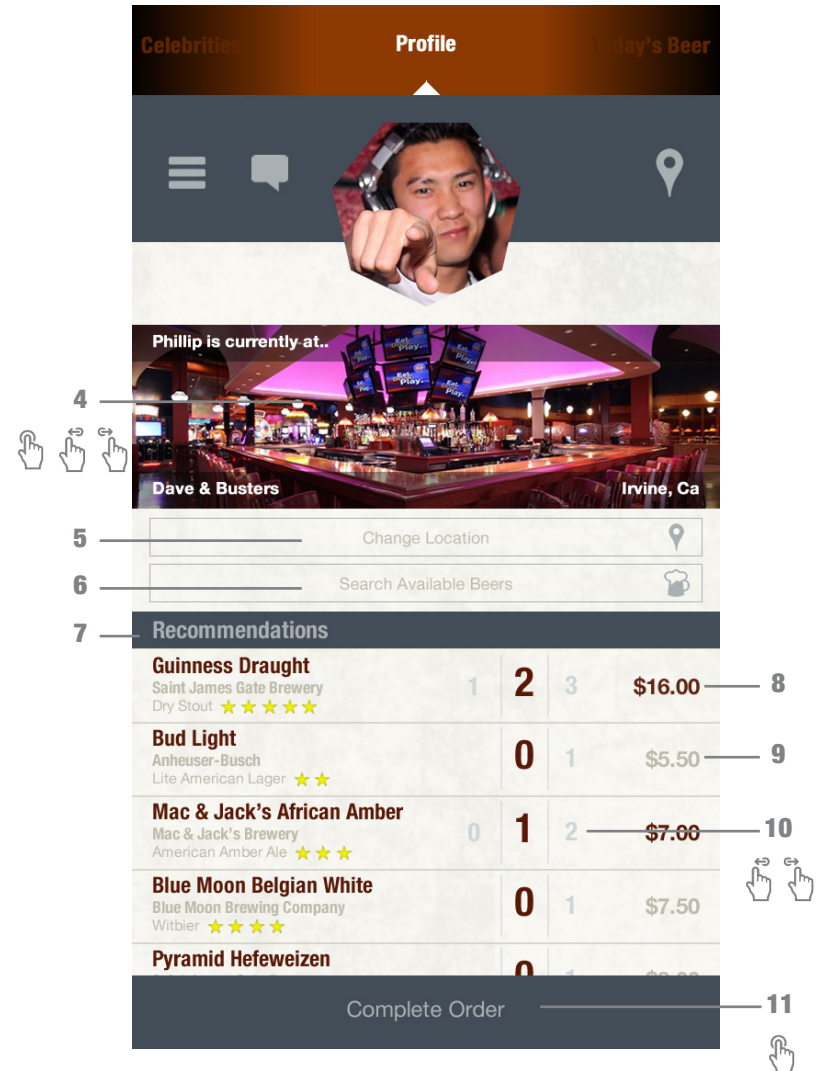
Celebrities Profile Today's Beer

Phillip is currently at..

4

Dave & Busters Irvine, Ca

5 Change Location

6 Search Available Beers

7 Recommendations

Guinness Draught
Saint James Gate Brewery
Dry Stout ★★★★★
1 2 3 $16.00 8

Bud Light
Anheuser-Busch
Lite American Lager ★★
0 1 $5.50 9

Mac & Jack's African Amber
Mac & Jack's Brewery
American Amber Ale ★★★
0 1 2 $7.00 10

Blue Moon Belgian White
Blue Moon Brewing Company
Witbier ★★★★
0 1 $7.50

Pyramid Hefeweizen

Complete Order 11